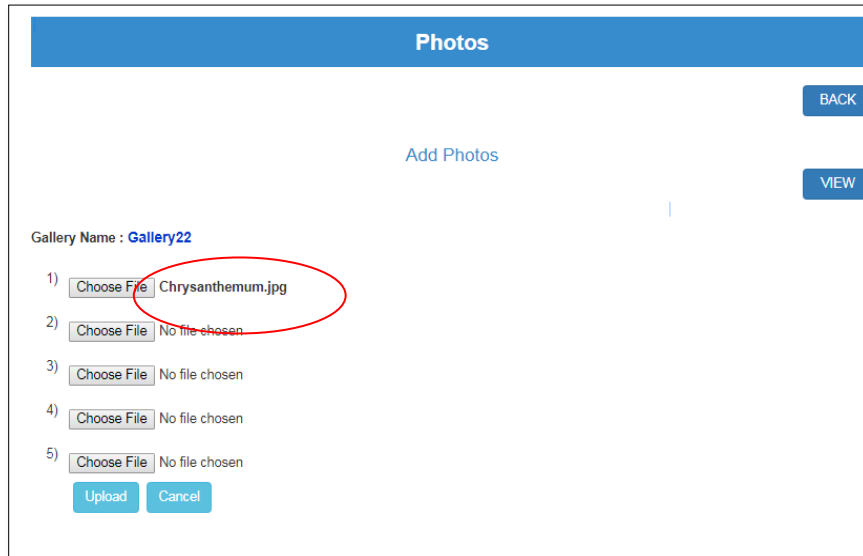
Photos

BACK

Add Photos

VIEW

Gallery Name : Gallery22

1) Choose File Chrysanthemum.jpg

2) Choose File No file chosen

3) Choose File No file chosen

4) Choose File No file chosen

5) Choose File No file chosen

Upload Cancel